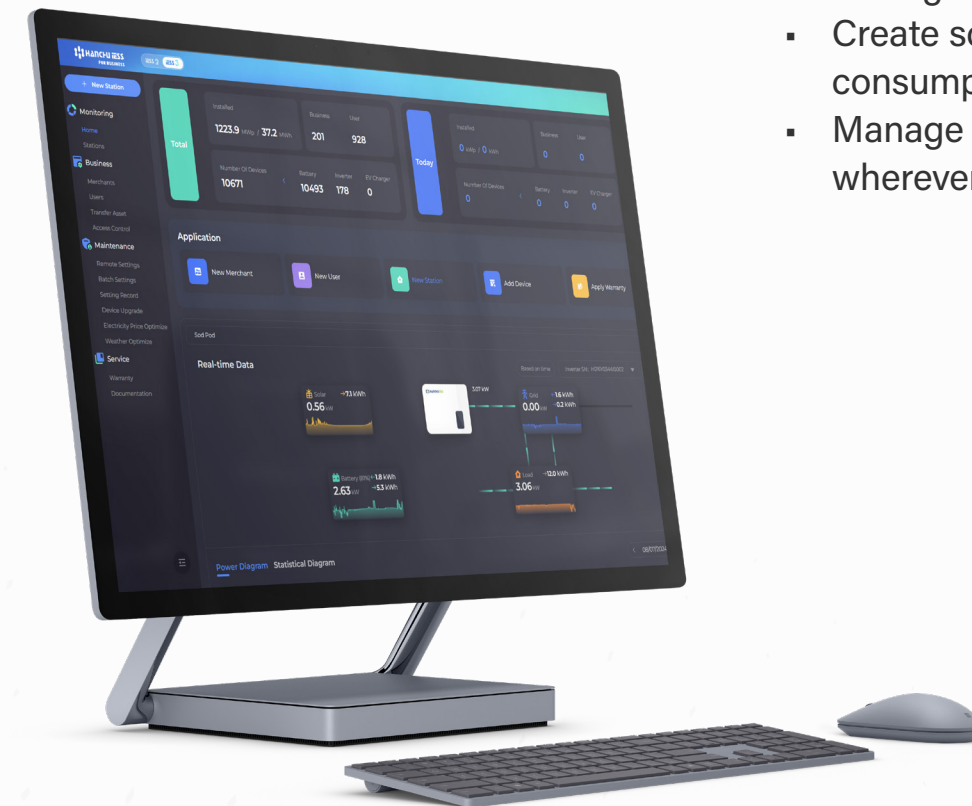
▪ Create so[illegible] consump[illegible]
▪ Manage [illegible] wherever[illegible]

HANCHU ESS FOR BUSINESS

+ New Station

Monitoring
Home
Stations
Business
Merchants
Users
Transfer Asset
Access Control
Maintenance
Remote Settings
Batch Settings
Setting Record
Device Upgrade
Electricity Price Optimize
Weather Optimize
Service
Warranty
Documentation

Total
Installed
1223.9 MWp / 37.2 MWh
Business 201
User 928
Number Of Devices 10671
Battery 10493
Inverter 178
EV Charger 0

Today
Installed
0 kWp / 0 kWh
Business 0
User 0
Number Of Devices 0
Battery 0
Inverter 0
EV Charger 0

Application
New Merchant
New User
New Station
Add Device
Apply Warranty

Real-time Data
Based on time
Solar 0.56 kW ~7.1 kWh
3.01 kW
Grid 0.00 kW ~1.6 kWh ~0.2 kWh
Battery 2.63 kW ~1.8 kWh ~5.3 kWh
Load 3.06 kW ~12.0 kWh

Power Diagram Statistical Diagram